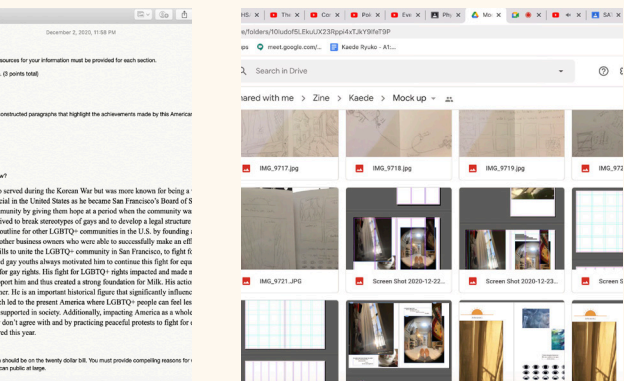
December 2, 2020, 11:58 PM

sources for your information must be provided for each section.

(3 points total)

constructed paragraphs that highlight the achievements made by this America

w?

o served during the Korean War but was more known for being a cial in the United States as he became San Francisco's Board of S munity by giving them hope at a period when the community was ried to break stereotypes of gays and to develop a legal structure outine for other LGBTQ+ communities in the U.S. by forming ther business owners who were able to successfully make an eff ills to unite the LGBTQ+ community in San Francisco, to fight f d gay youths always motivated him to continue this fight for equ for gay rights. His fight for LGBTQ+ rights impacted and made port him and thus created a strong foundation for Milk. His actio ay. He is an important historical figure that significantly influenc ch led to the present America where LGBTQ+ people can feel le supported in society. Additionally, impacting America as a whole don't agree with and by practicing peaceful protests to fight for ded this year.

should be on the twenty dollar bill. You must provide compelling reasons for can public at large.

HS: × Thi × Co × Po × Ev × Ph × Mo × × × × SA ×

e/folders/10Iudof5LEkuUX23fppi4xTJkY9lfeT9P

ps meet.google.com/... Kaede Ryuko - A1:...

Search in Drive

ared with me > Zine > Kaede > Mock up

IMG_9717.jpg
IMG_9718.jpg
IMG_9719.jpg
IMG_972
IMG_9721.JPG
Screen Shot 2020-12-22...
Screen Shot 2020-12-23...
Screen S